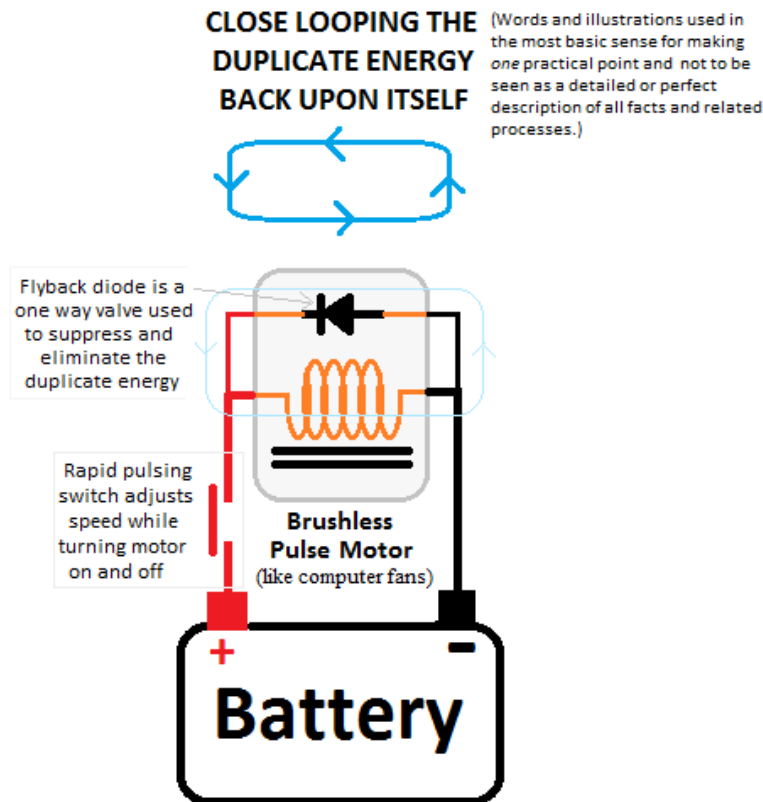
CLOSE LOOPING THE DUPLICATE ENERGY BACK UPON ITSELF

(Words and illustrations used in the most basic sense for making *one* practical point and not to be seen as a detailed or perfect description of all facts and related processes.)

Flyback diode is a one way valve used to suppress and eliminate the duplicate energy

Rapid pulsing switch adjusts speed while turning motor on and off

Brushless Pulse Motor
(like computer fans)

+

-

Battery